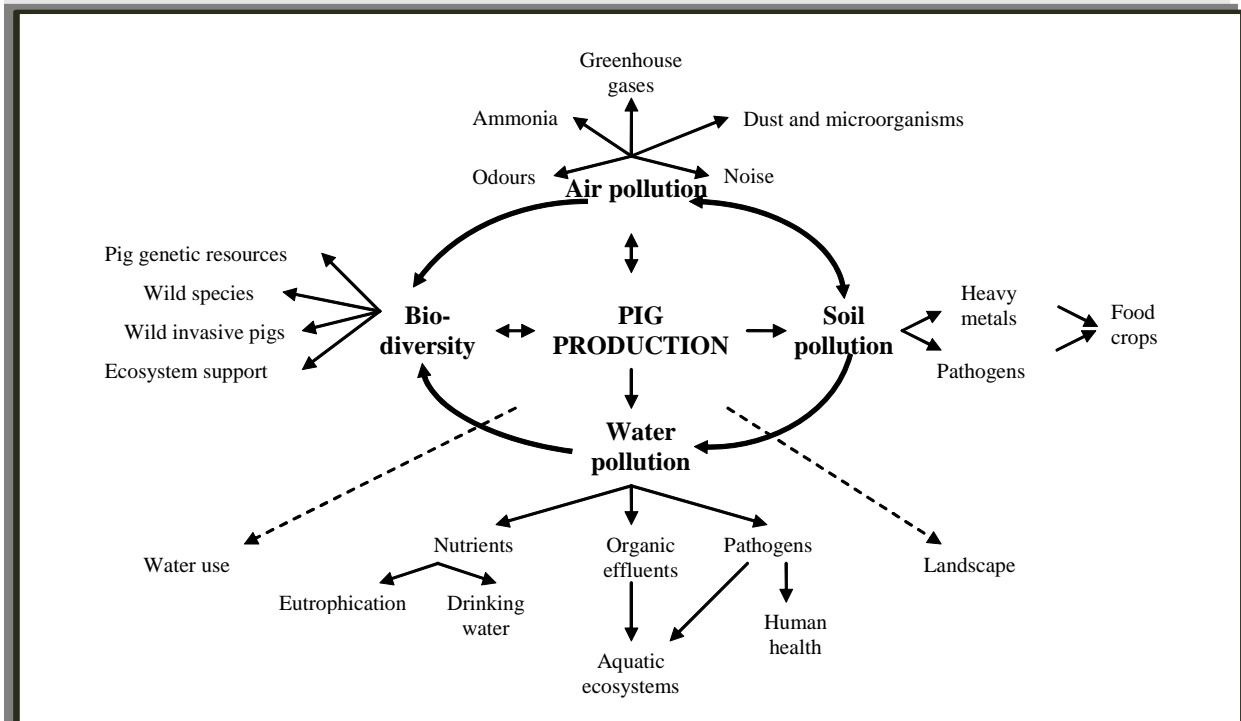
Greenhouse gases

Ammonia

Dust and microorganisms

Odours

Noise

Air pollution

Pig genetic resources

Wild species

Wild invasive pigs

Ecosystem support

Biodiversity

PIG PRODUCTION

Soil pollution

Heavy metals

Pathogens

Food crops

Water pollution

Water use

Nutrients

Organic effluents

Pathogens

Landscape

Eutrophication

Drinking water

Human health

Aquatic ecosystems